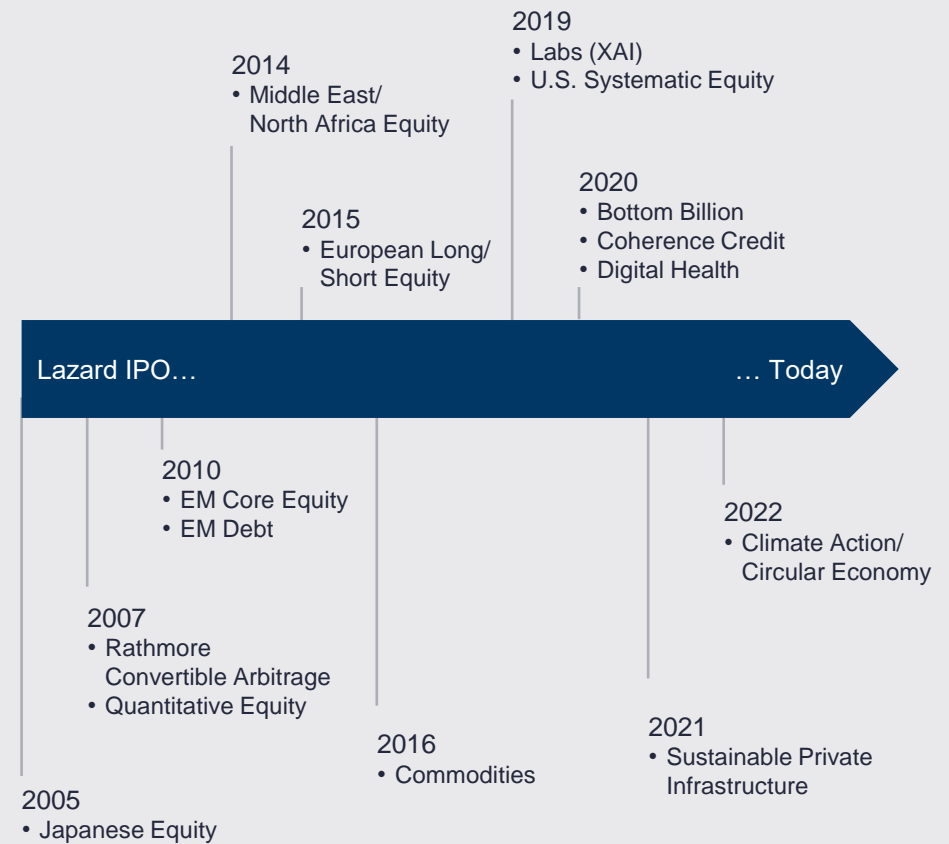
2019
• Labs (XAI)
• U.S. Systematic Equity

2014
• Middle East/ North Africa Equity

2020
• Bottom Billion
• Coherence Credit
• Digital Health

2015
• European Long/ Short Equity

Lazard IPO…

… Today

2010
• EM Core Equity
• EM Debt

2022
• Climate Action/ Circular Economy

2007
• Rathmore Convertible Arbitrage
• Quantitative Equity

2016
• Commodities

2021
• Sustainable Private Infrastructure

2005
• Japanese Equity